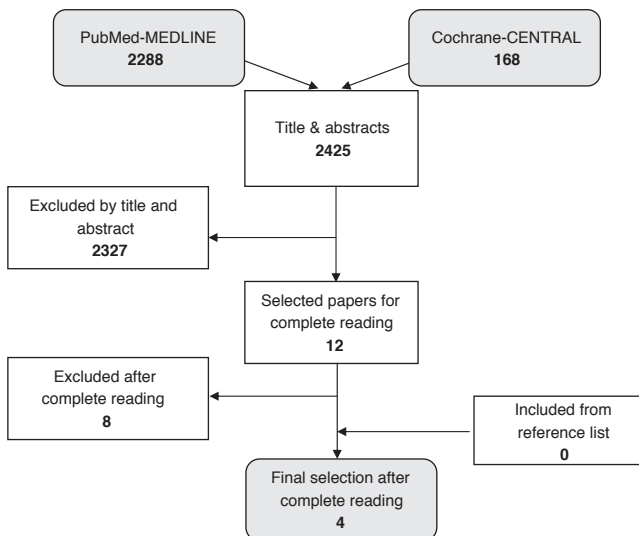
PubMed-MEDLINE
**2288**

Cochrane-CENTRAL
**168**

Title & abstracts
**2425**

Excluded by title and abstract
**2327**

Selected papers for complete reading
**12**

Excluded after complete reading
**8**

Included from reference list
**0**

Final selection after complete reading
**4**